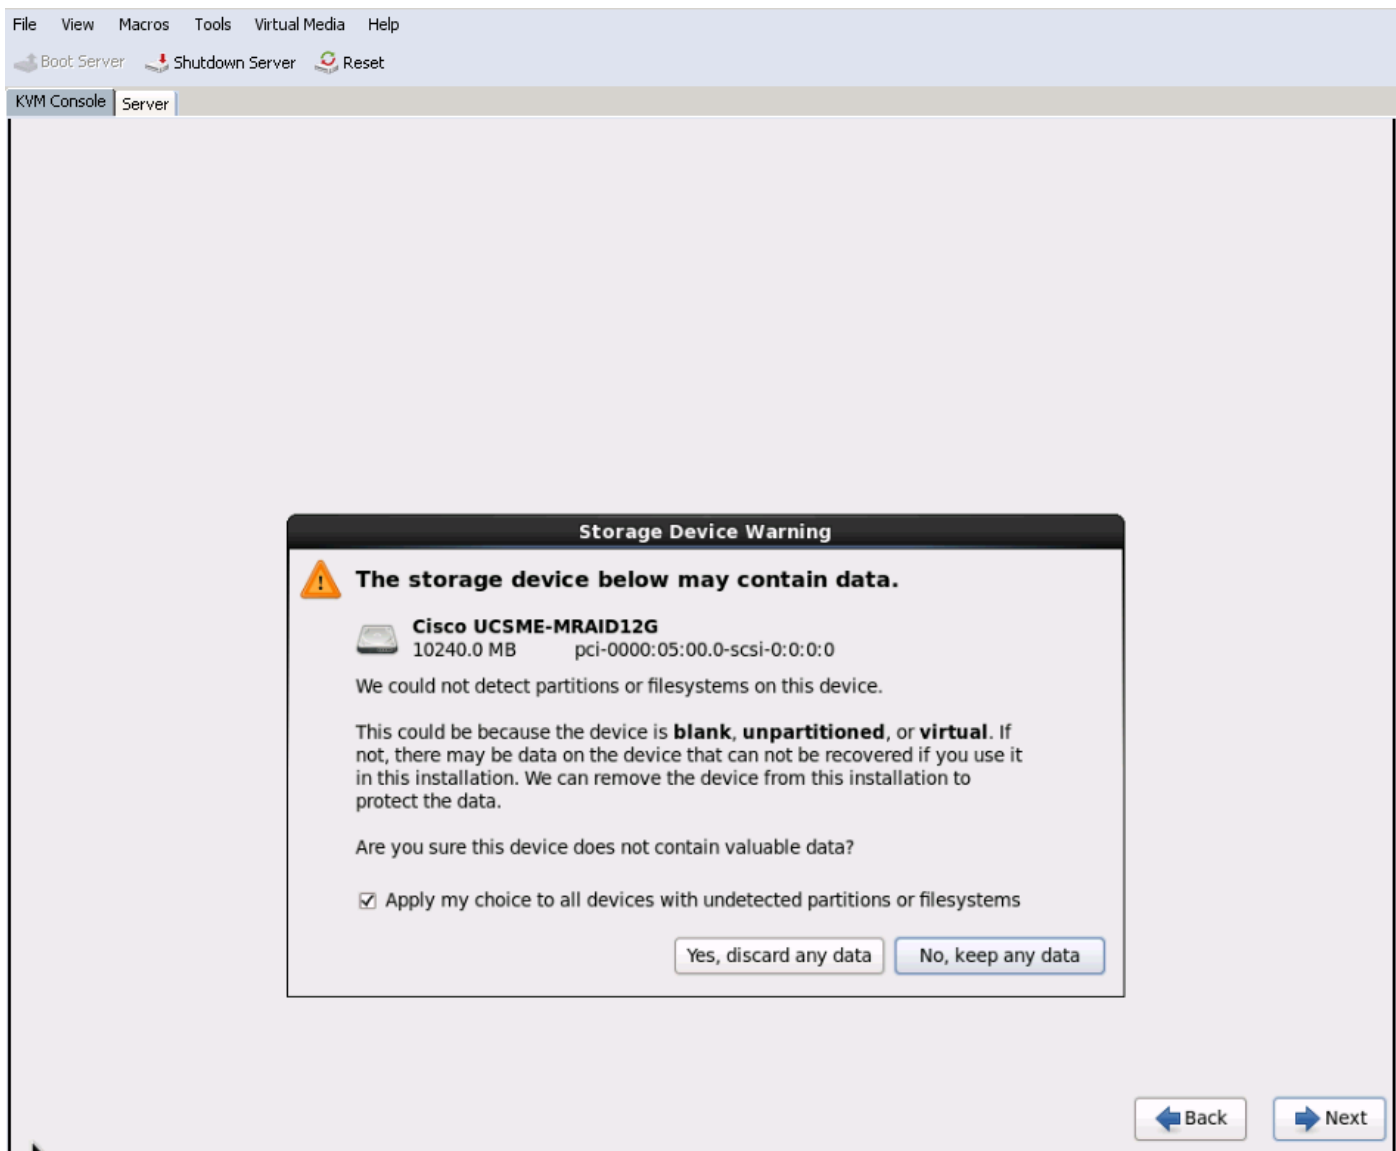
File View Macros Tools Virtual Media Help

Boot Server Shutdown Server Reset

KVM Console Server

Storage Device Warning

The storage device below may contain data.

Cisco UCSME-MRAID12G
10240.0 MB pci-0000:05:00.0-scsi-0:0:0:0

We could not detect partitions or filesystems on this device.

This could be because the device is **blank**, **unpartitioned**, or **virtual**. If not, there may be data on the device that can not be recovered if you use it in this installation. We can remove the device from this installation to protect the data.

Are you sure this device does not contain valuable data?

☑ Apply my choice to all devices with undetected partitions or filesystems

Yes, discard any data No, keep any data

Back Next